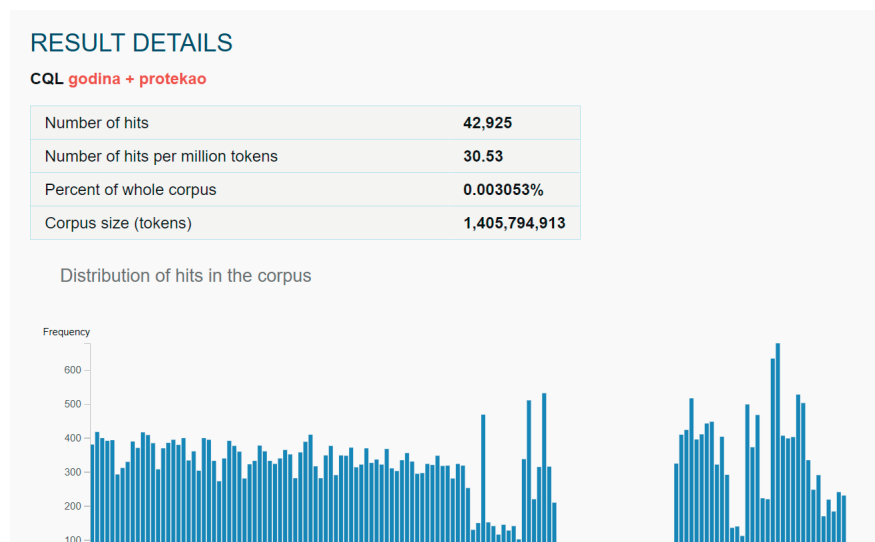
RESULT DETAILS

CQL godina + protekao

| Number of hits | 42,925 |
|---|---|
| Number of hits per million tokens | 30.53 |
| Percent of whole corpus | 0.003053% |
| Corpus size (tokens) | 1,405,794,913 |

Distribution of hits in the corpus

Frequency

600
500
400
300
200
100